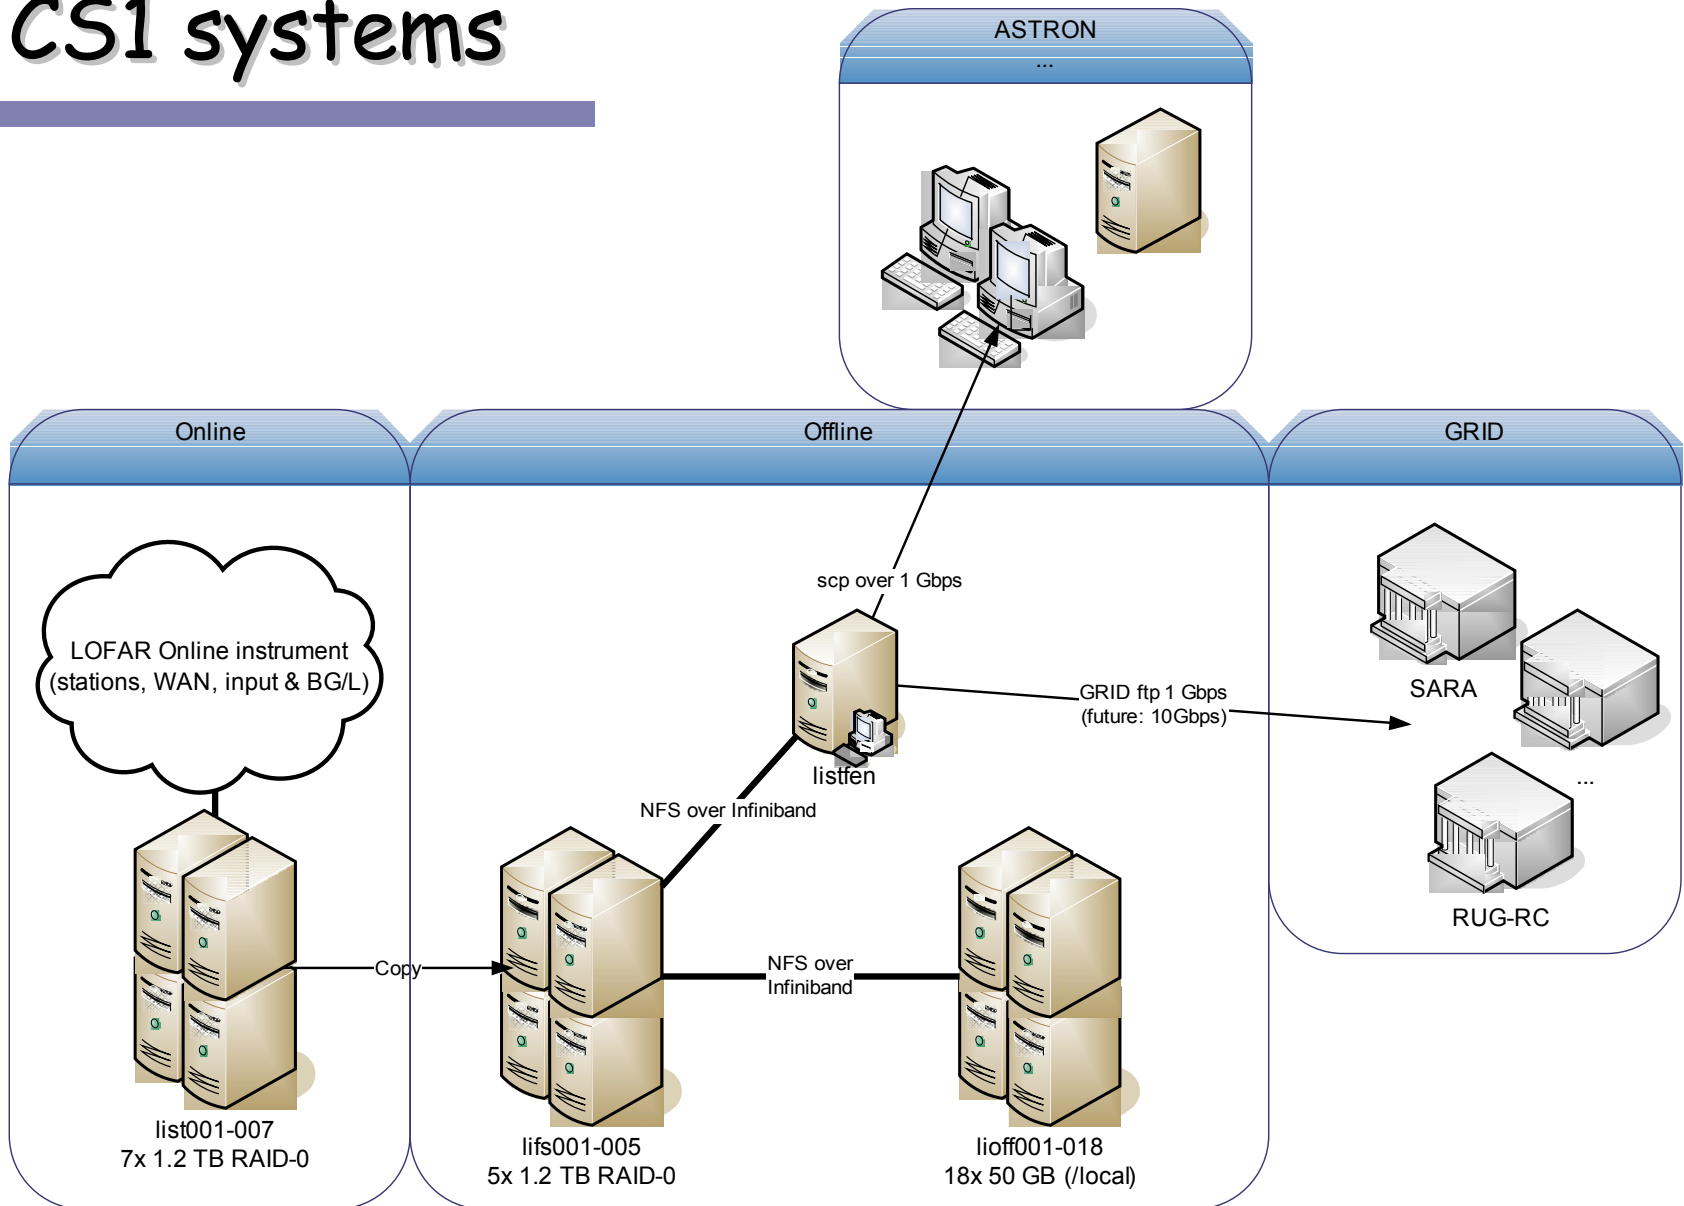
CS1 systems

ASTRON
...

Online

Offline

GRID

LOFAR Online instrument (stations, WAN, input & BG/L)

scp over 1 Gbps

GRID ftp 1 Gbps
(future: 10Gbps)

SARA

...

RUG-RC

listfen

NFS over Infiniband

Copy

NFS over Infiniband

list001-007
7x 1.2 TB RAID-0

lifs001-005
5x 1.2 TB RAID-0

lioff001-018
18x 50 GB (/local)